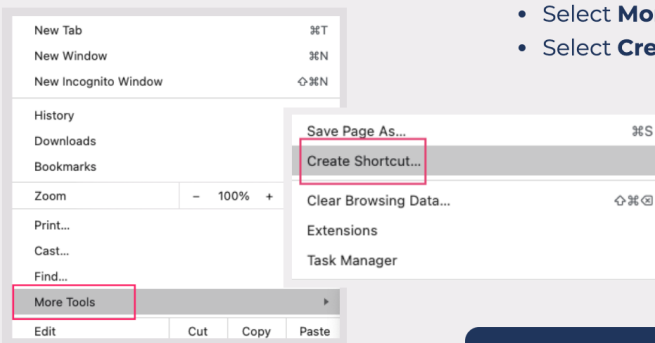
New Tab ⌘T
New Window ⌘N
New Incognito Window ⇧⌘N
History
Downloads
Bookmarks
Zoom – 100% +
Print...
Cast...
Find...
More Tools
Edit Cut Copy Paste

Save Page As... ⌘S
Create Shortcut...
Clear Browsing Data... ⇧⌘⌫
Extensions
Task Manager

• Select Mo
• Select Cre